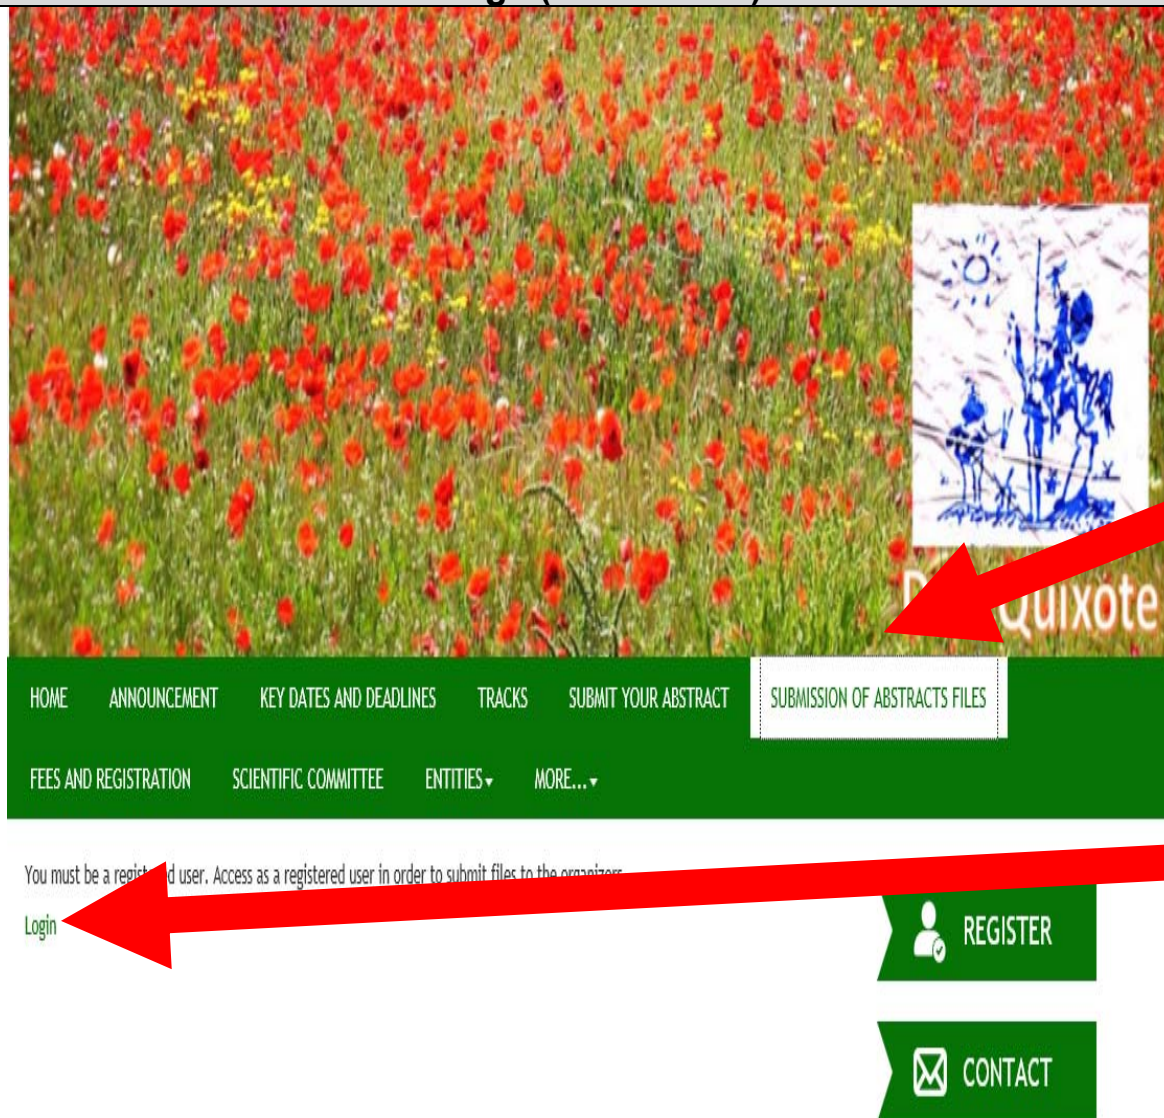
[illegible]

D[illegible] Quixote

HOME ANNOUNCEMENT KEY DATES AND DEADLINES TRACKS SUBMIT YOUR ABSTRACT SUBMISSION OF ABSTRACTS FILES

FEES AND REGISTRATION SCIENTIFIC COMMITTEE ENTITIES▾ MORE...▾

You must be a regist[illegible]d user. Access as a registered user in order to submit files to the organizers.

Login

REGISTER

CONTACT